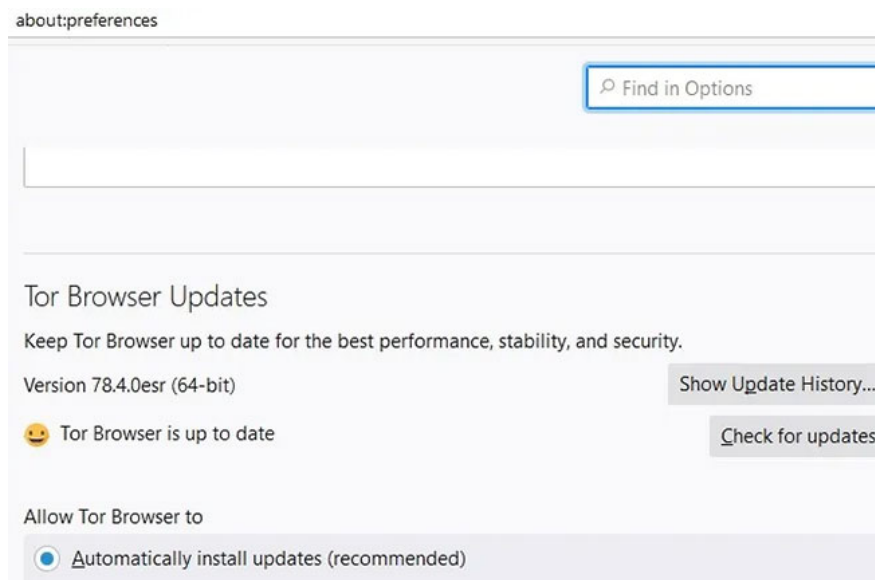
about:preferences

Find in Options

Tor Browser Updates

Keep Tor Browser up to date for the best performance, stability, and security.

Version 78.4.0esr (64-bit)

Show Update History...

Tor Browser is up to date

Check for updates

Allow Tor Browser to

Automatically install updates (recommended)